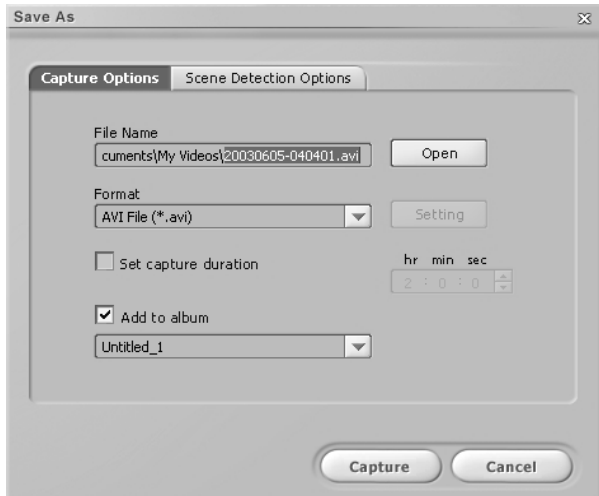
Save As

Capture Options
Scene Detection Options

File Name
cuments\My Videos\20030605-040401.avi
Open

Format
AVI File (*.avi)
Setting

Set capture duration
hr min sec
2 : 0 : 0

Add to album
Untitled_1

Capture
Cancel